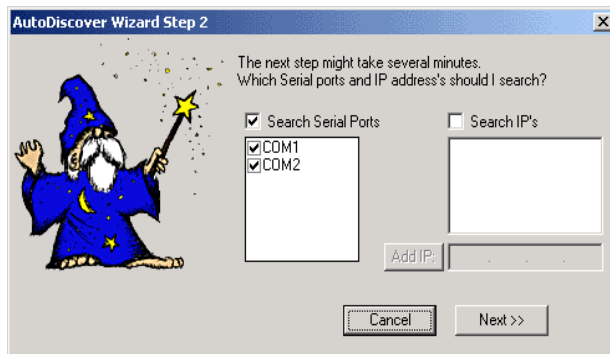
AutoDiscover Wizard Step 2

×

The next step might take several minutes.
Which Serial ports and IP address's should I search?

Search Serial Ports

Search IP's

COM1
COM2

Add IP:

. . .

Cancel

Next >>